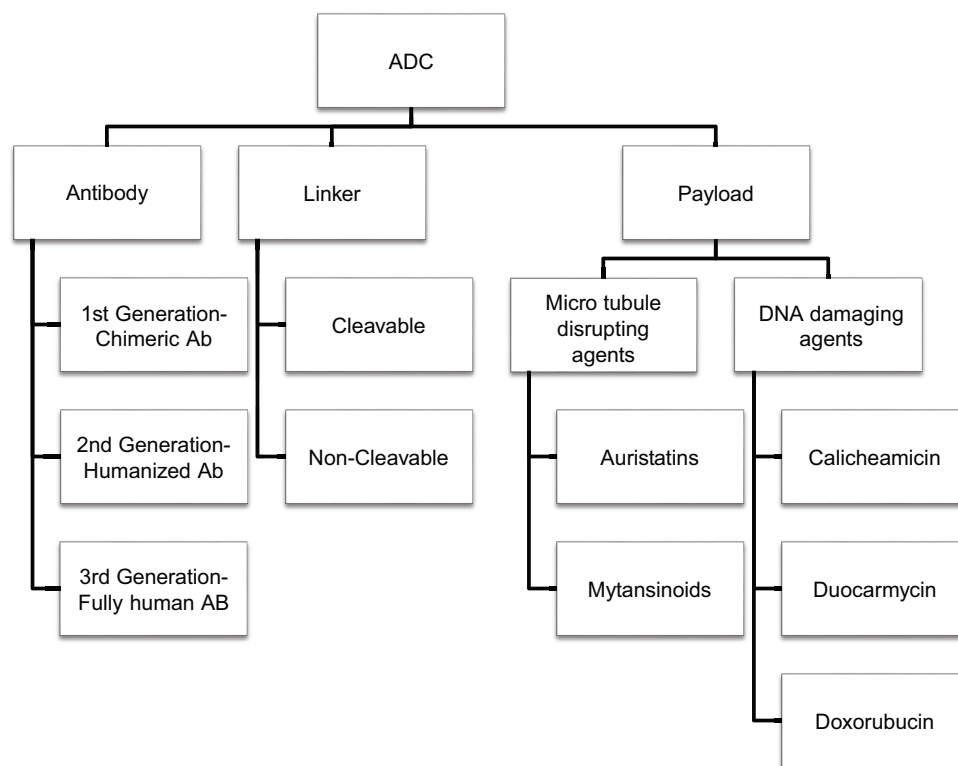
ADC

Antibody

1st Generation-Chimeric Ab

2nd Generation-Humanized Ab

3rd Generation-Fully human AB

Linker

Cleavable

Non-Cleavable

Payload

Micro tubule disrupting agents

Auristatins

Mytansinoids

DNA damaging agents

Calicheamicin

Duocarmycin

Doxorubucin